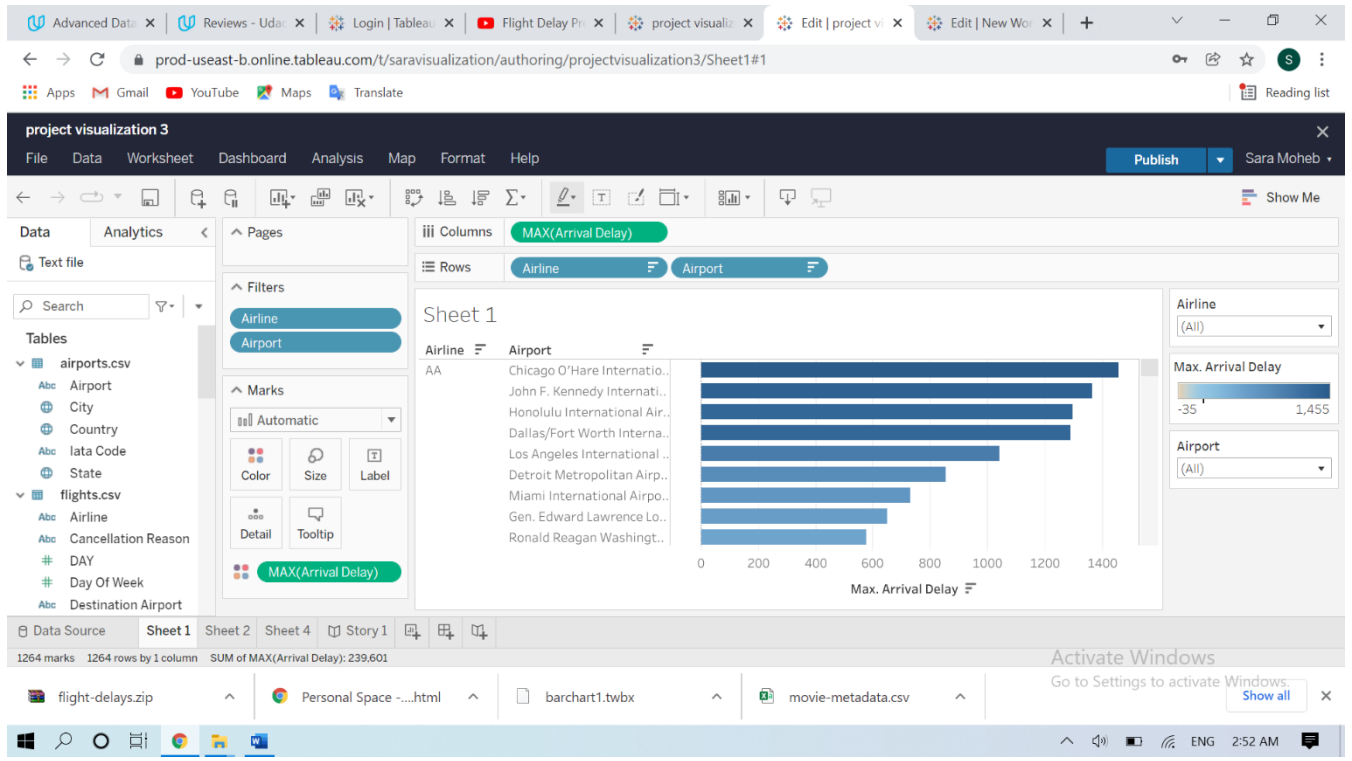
Advanced Data ×   Reviews - Udac ×   Login | Tableau ×   Flight Delay Pr ×   project visualiz ×   Edit | project v ×   Edit | New Wor ×   +

prod-useast-b.online.tableau.com/t/saravisualization/authoring/projectvisualization3/Sheet1#1

Apps   Gmail   YouTube   Maps   Translate   Reading list

project visualization 3

File   Data   Worksheet   Dashboard   Analysis   Map   Format   Help   Publish   Sara Moheb

Show Me

Data   Analytics

Text file

Search

Tables

airports.csv
Airport
City
Country
Iata Code
State

flights.csv
Airline
Cancellation Reason
DAY
Day Of Week
Destination Airport

Pages

Filters
Airline
Airport

Marks
Automatic
Color   Size   Label
Detail   Tooltip
MAX(Arrival Delay)

Columns   MAX(Arrival Delay)
Rows   Airline   Airport

Sheet 1

Airline   Airport
AA   Chicago O'Hare Internatio..
John F. Kennedy Internati..
Honolulu International Air..
Dallas/Fort Worth Interna..
Los Angeles International ..
Detroit Metropolitan Airp..
Miami International Airpo..
Gen. Edward Lawrence Lo..
Ronald Reagan Washingt..

0   200   400   600   800   1000   1200   1400
Max. Arrival Delay

Airline
(All)

Max. Arrival Delay
-35   1,455

Airport
(All)

Data Source   Sheet 1   Sheet 2   Sheet 4   Story 1

1264 marks   1264 rows by 1 column   SUM of MAX(Arrival Delay): 239,601

Activate Windows
Go to Settings to activate Windows.

flight-delays.zip   Personal Space -....html   barchart1.twbx   movie-metadata.csv   Show all

ENG   2:52 AM